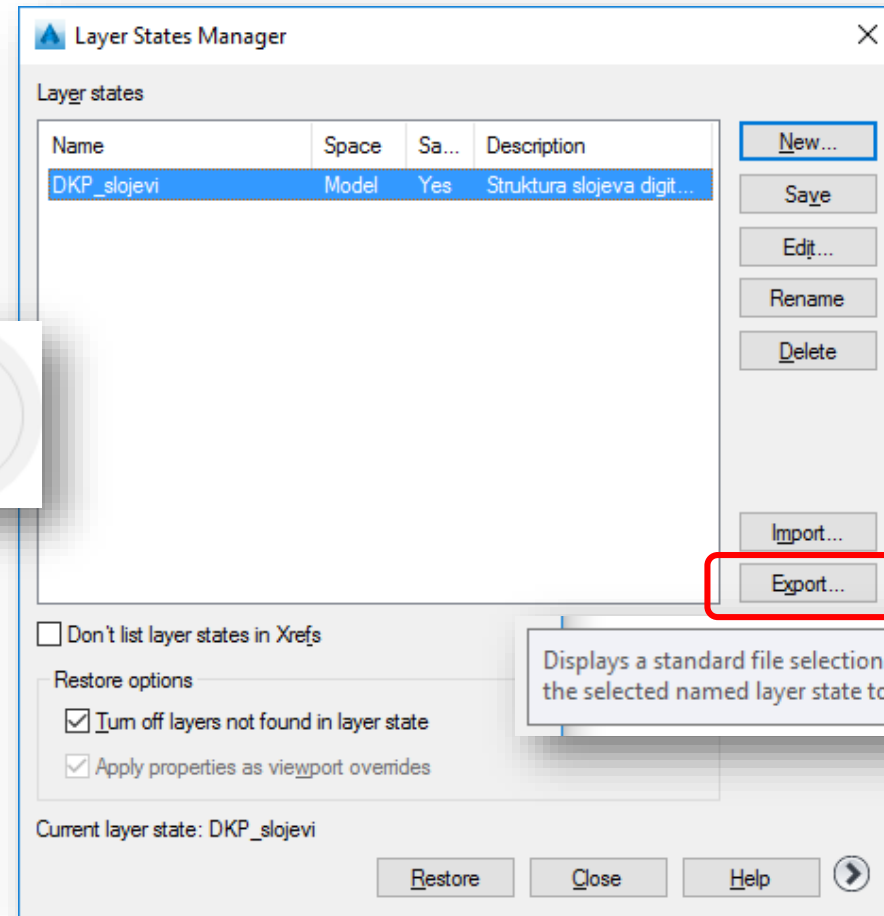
Layer States Manager

Layer states

| Name | Space | Sa... | Description |
|---|---|---|---|
| DKP_slojevi | Model | Yes | Struktura slojeva digit... |

New...
Save
Edit...
Rename
Delete
Import...
Export...

Don't list layer states in Xrefs

Displays a standard file selection
the selected named layer state to

Restore options
Turn off layers not found in layer state
Apply properties as viewport overrides

Current layer state: DKP_slojevi

Restore
Close
Help